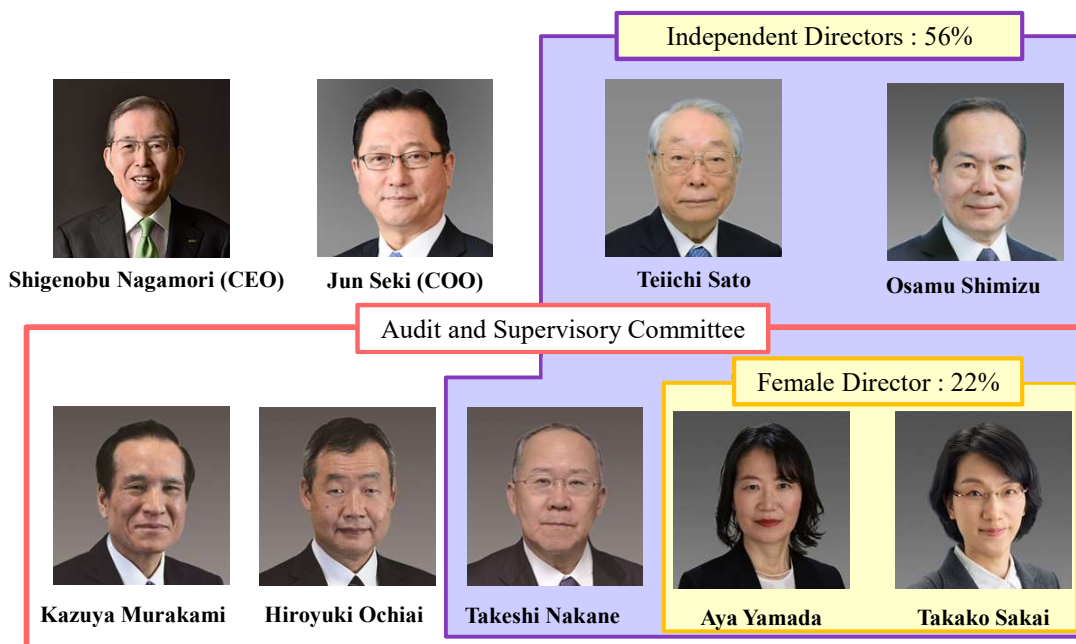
Independent Directors : 56%

Shigenobu Nagamori (CEO)

Jun Seki (COO)

Teiichi Sato

Osamu Shimizu

Audit and Supervisory Committee

Female Director : 22%

Kazuya Murakami

Hiroyuki Ochiai

Takeshi Nakane

Aya Yamada

Takako Sakai